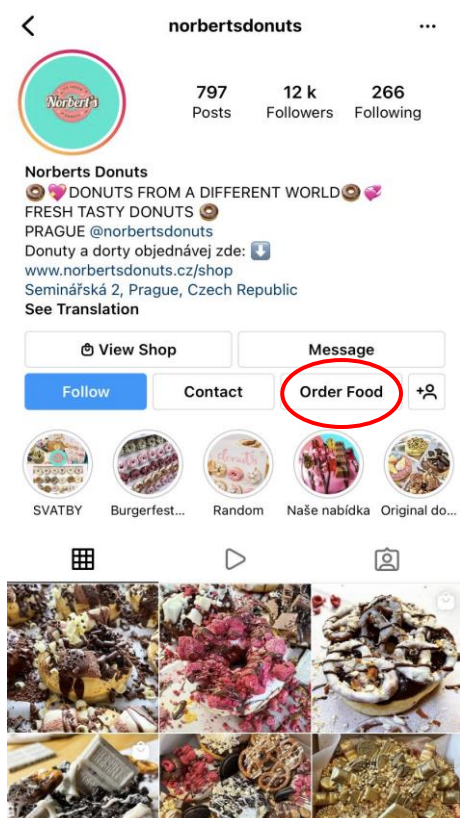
norbertsdonuts

Norbert's

797 Posts
12 k Followers
266 Following

Norberts Donuts
🍩💖DONUTS FROM A DIFFERENT WORLD🍩💞
FRESH TASTY DONUTS 🍩
PRAGUE @norbertsdonuts
Donuty a dorty objednávej zde: ⬇️
www.norbertsdonuts.cz/shop
Seminářská 2, Prague, Czech Republic
See Translation

View Shop
Message
Follow
Contact
Order Food

SVATBY
Burgerfest...
Random
Naše nabídka
Original do...